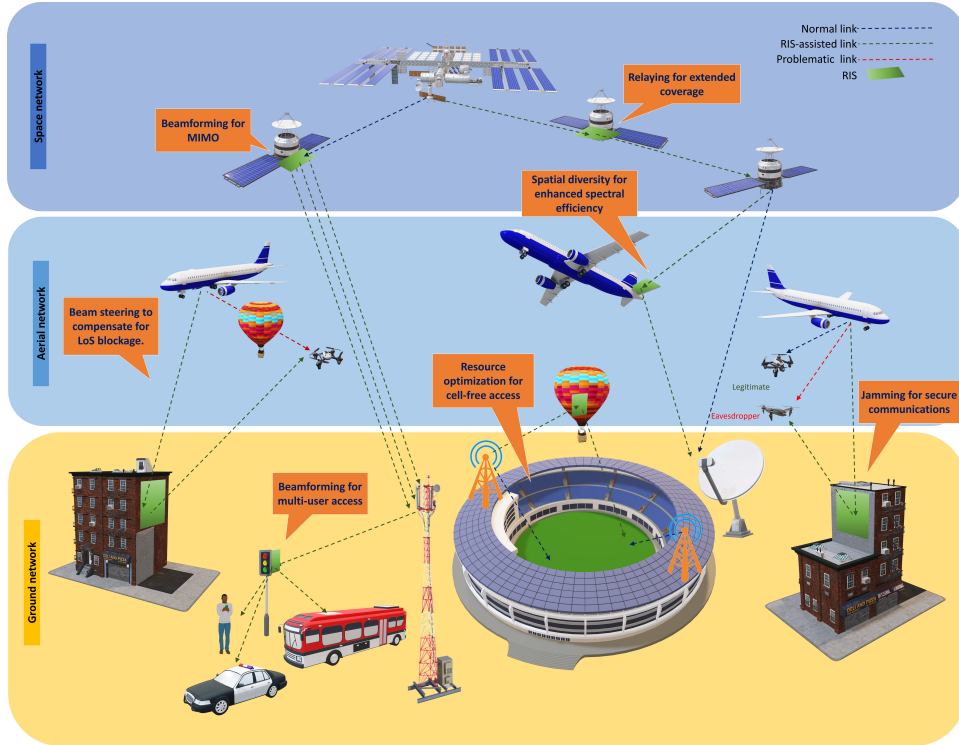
Space network

Normal link
RIS-assisted link
Problematic link
RIS

Relaying for extended coverage

Beamforming for MIMO

Spatial diversity for enhanced spectral efficiency

Aerial network

Beam steering to compensate for LoS blockage.

Resource optimization for cell-free access

Legitimate

Eavesdropper

Jamming for secure communications

Ground network

Beamforming for multi-user access